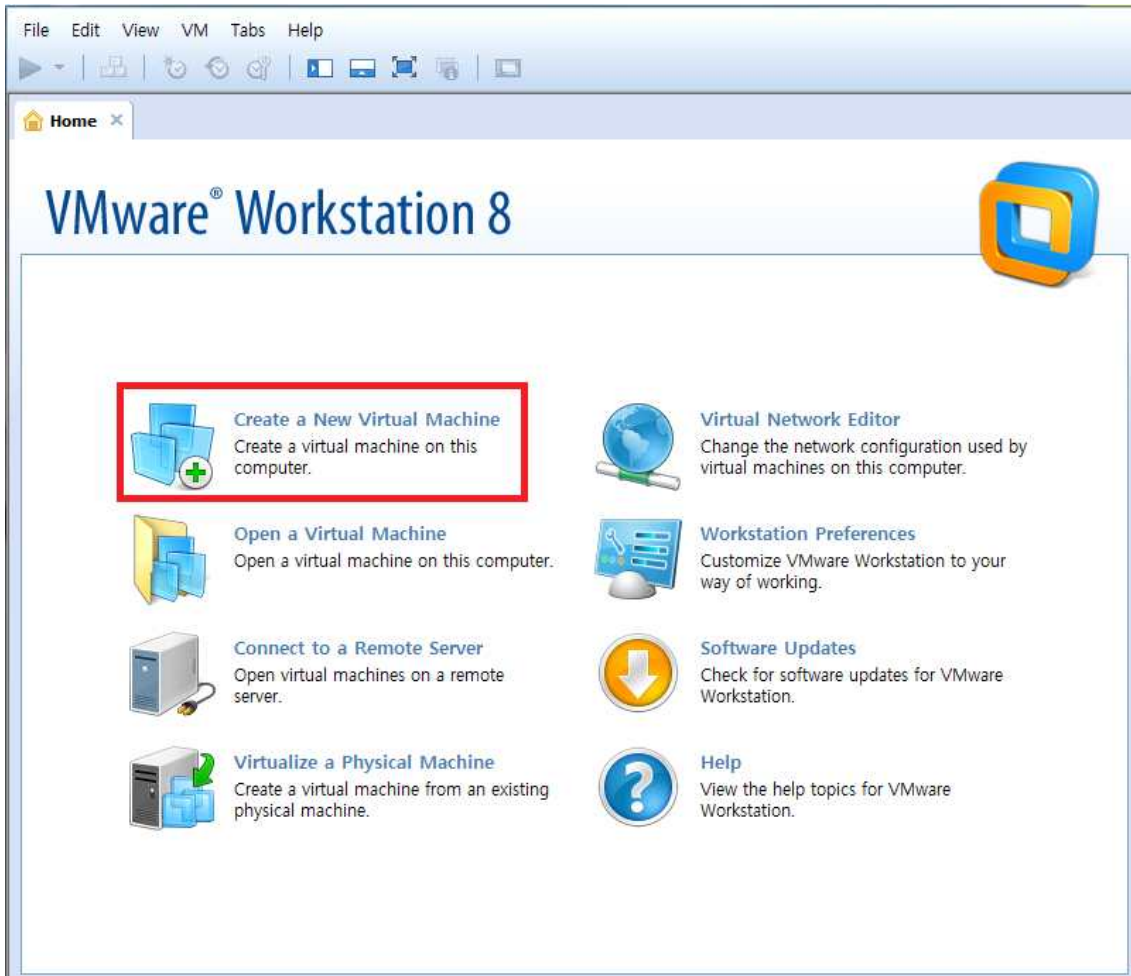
File Edit View VM Tabs Help

Home ×

VMware® Workstation 8

Create a New Virtual Machine
Create a virtual machine on this computer.

Virtual Network Editor
Change the network configuration used by virtual machines on this computer.

Open a Virtual Machine
Open a virtual machine on this computer.

Workstation Preferences
Customize VMware Workstation to your way of working.

Connect to a Remote Server
Open virtual machines on a remote server.

Software Updates
Check for software updates for VMware Workstation.

Virtualize a Physical Machine
Create a virtual machine from an existing physical machine.

Help
View the help topics for VMware Workstation.